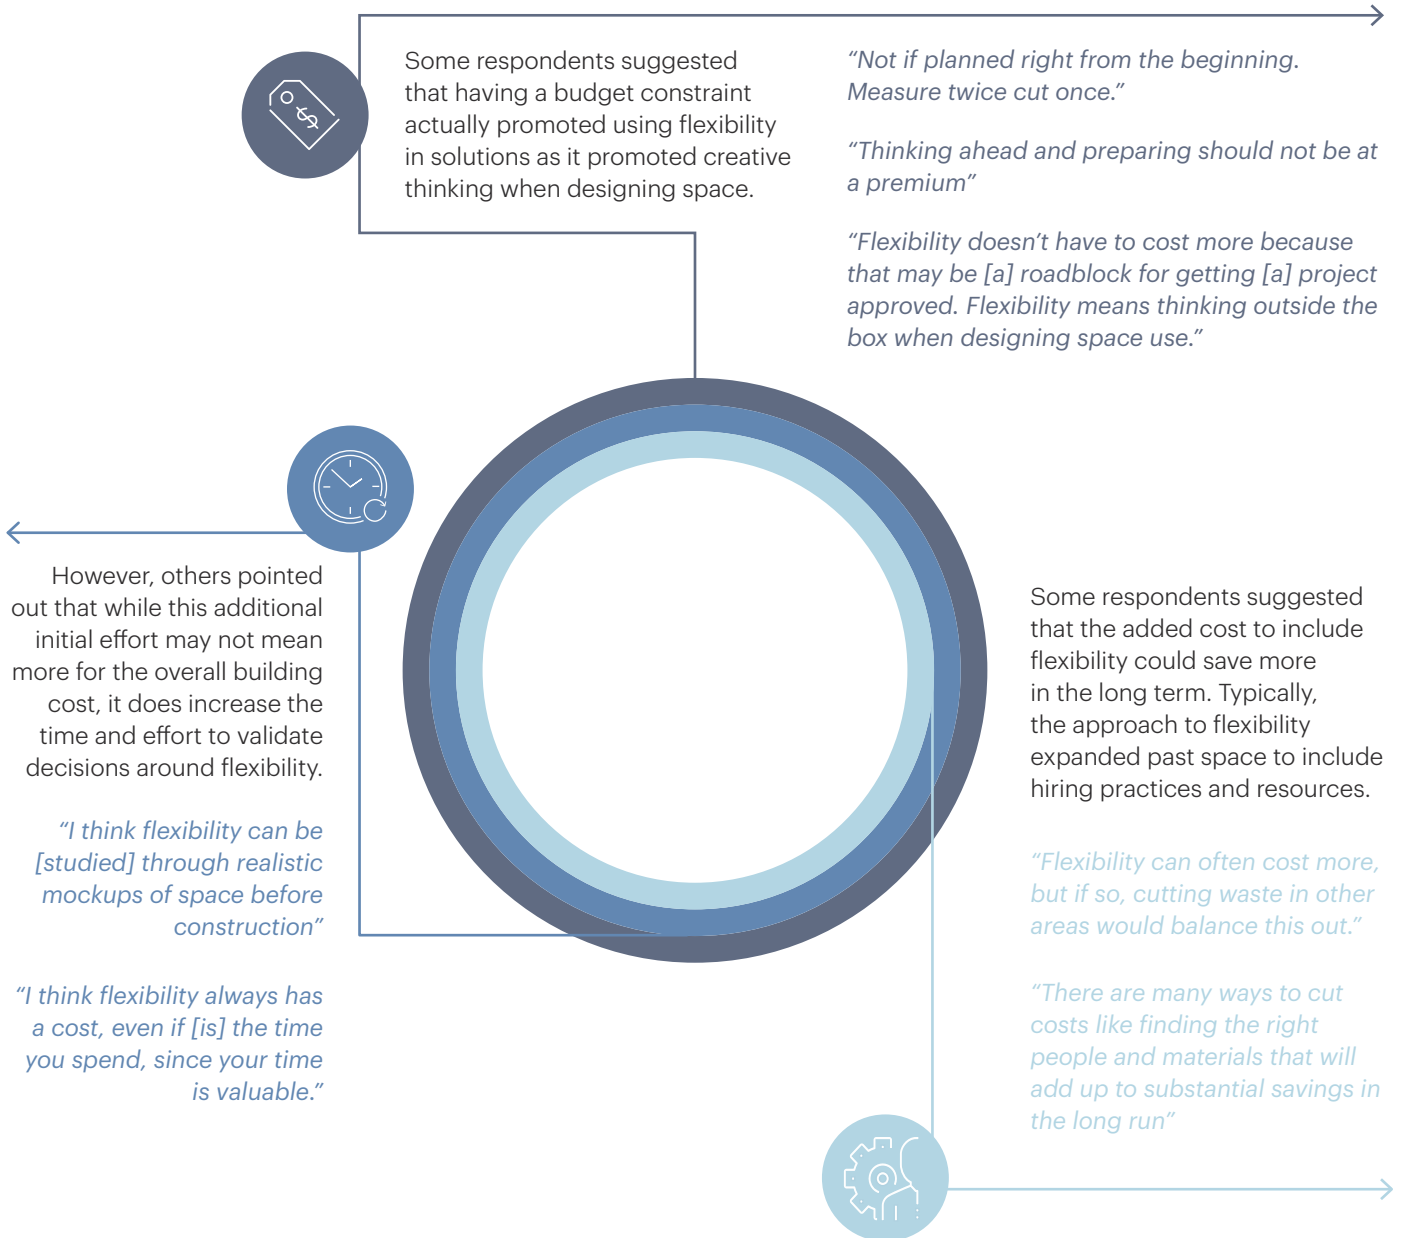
Some respondents suggested that having a budget constraint actually promoted using flexibility in solutions as it promoted creative thinking when designing space.

“Not if planned right from the beginning. Measure twice cut once.”

“Thinking ahead and preparing should not be at a premium”

“Flexibility doesn’t have to cost more because that may be [a] roadblock for getting [a] project approved. Flexibility means thinking outside the box when designing space use.”

However, others pointed out that while this additional initial effort may not mean more for the overall building cost, it does increase the time and effort to validate decisions around flexibility.

“I think flexibility can be [studied] through realistic mockups of space before construction”

“I think flexibility always has a cost, even if [is] the time you spend, since your time is valuable.”

Some respondents suggested that the added cost to include flexibility could save more in the long term. Typically, the approach to flexibility expanded past space to include hiring practices and resources.

“Flexibility can often cost more, but if so, cutting waste in other areas would balance this out.”

“There are many ways to cut costs like finding the right people and materials that will add up to substantial savings in the long run”